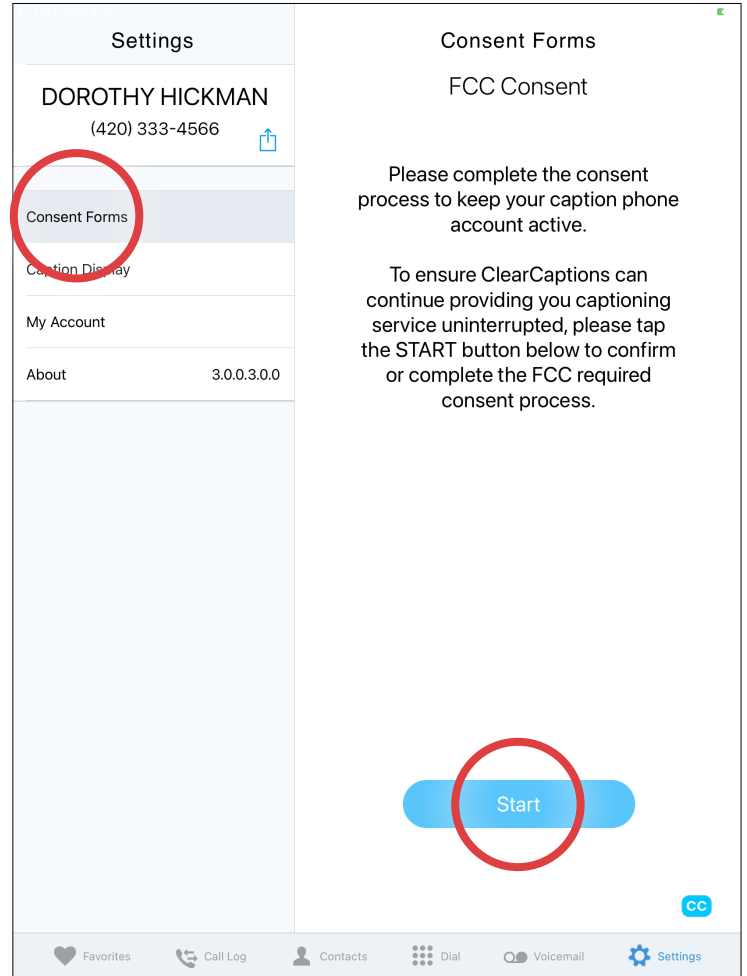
Settings

DOROTHY HICKMAN
(420) 333-4566

Consent Forms

Caption Display

My Account

About 3.0.0.3.0.0

Consent Forms

FCC Consent

Please complete the consent process to keep your caption phone account active.

To ensure ClearCaptions can continue providing you captioning service uninterrupted, please tap the START button below to confirm or complete the FCC required consent process.

Start

CC

Favorites Call Log Contacts Dial Voicemail Settings